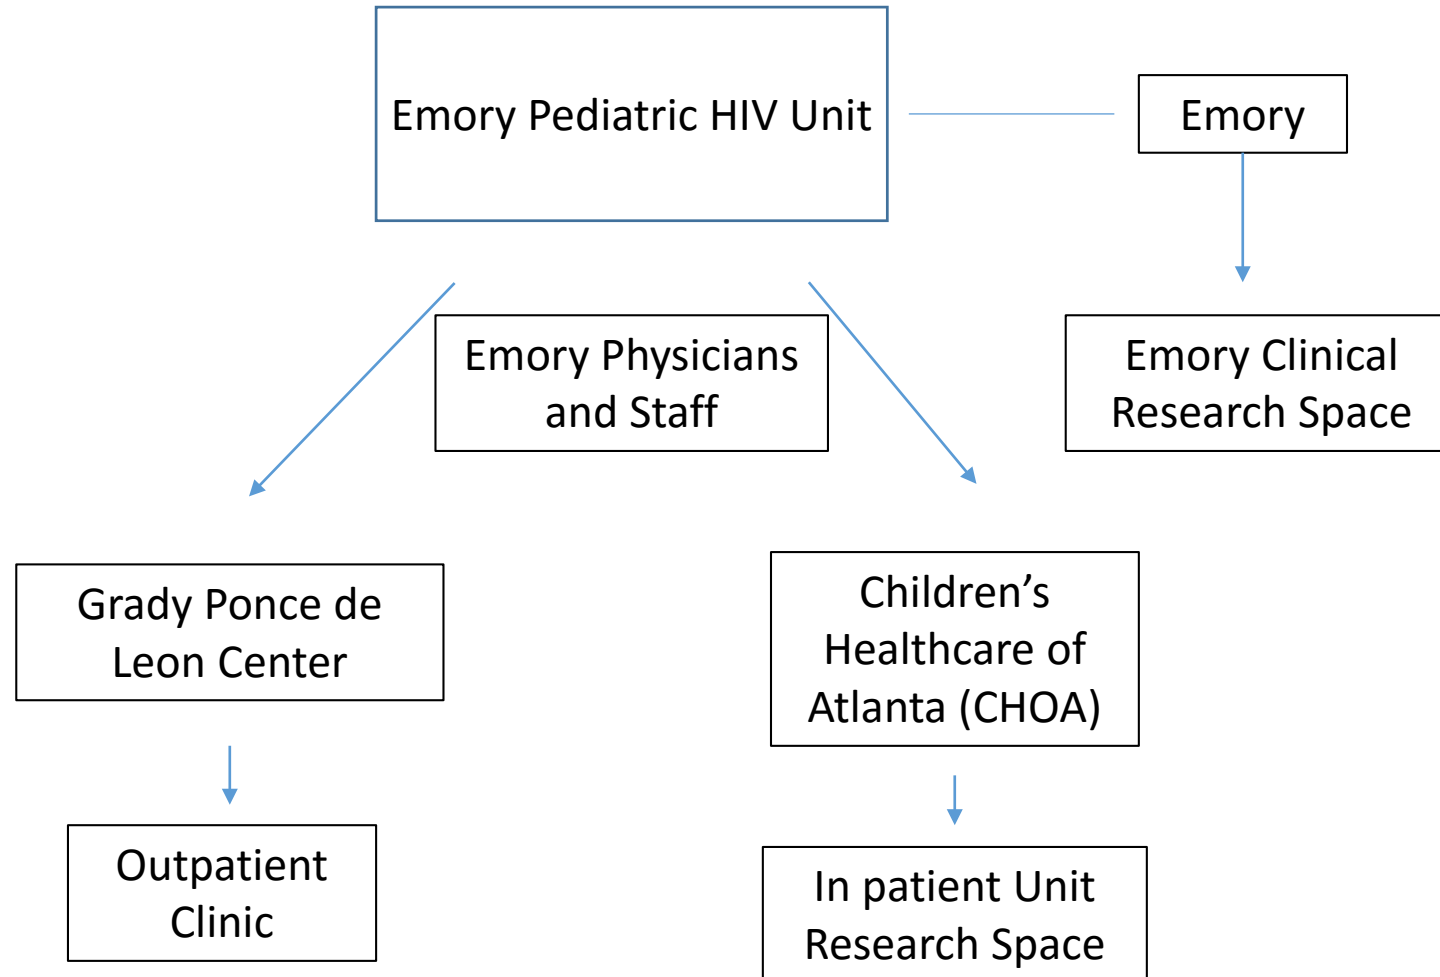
Emory Pediatric HIV Unit

Emory

Emory Physicians and Staff

Emory Clinical Research Space

Grady Ponce de Leon Center

Children's Healthcare of Atlanta (CHOA)

Outpatient Clinic

In patient Unit Research Space